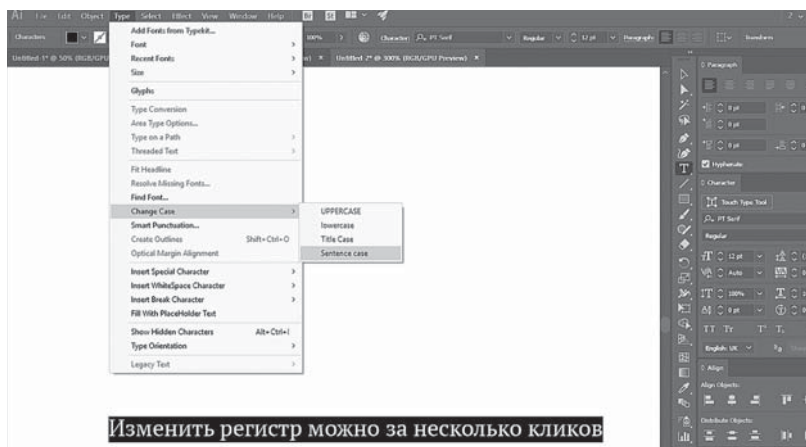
Ai File Edit Object Type Select Effect View Window Help

Characters

Untitled-1* @ 50% (RGB/GPU

Untitled-2* @ 300% (RGB/GPU Preview) ×

100% Character PT Serif Regular 12 pt Paragraph Transform

Add Fonts from Typekit...
Font
Recent Fonts
Size
Glyphs
Type Conversion
Area Type Options...
Type on a Path
Threaded Text
Fit Headline
Resolve Missing Fonts...
Find Font...
Change Case
Smart Punctuation...
Create Outlines Shift+Ctrl+O
Optical Margin Alignment
Insert Special Character
Insert WhiteSpace Character
Insert Break Character
Fill With PlaceHolder Text
Show Hidden Characters Alt+Ctrl+I
Type Orientation
Legacy Text

UPPERCASE
lowercase
Title Case
Sentence case

Paragraph
0 pt
0 pt
0 pt
0 pt
Hyphenate
Character
Touch Type Tool
PT Serif
Regular
12 pt
Auto
100%
0 pt
TT Tr T' T,
English: UK
Align
Align Objects:
Distribute Objects:

Изменить регистр можно за несколько кликов